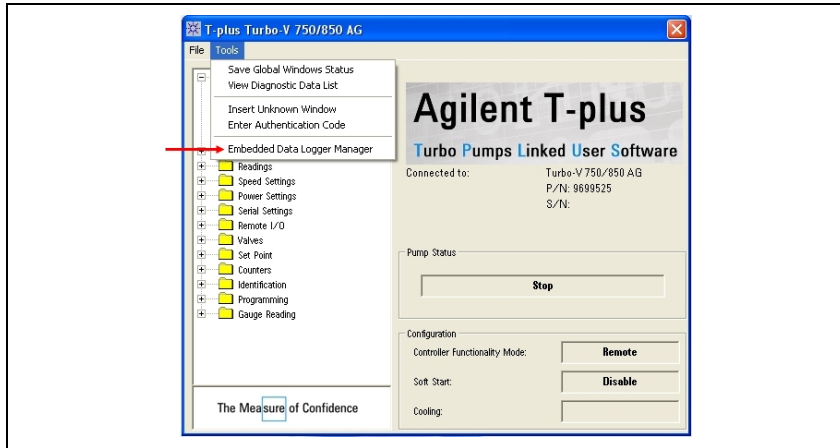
T-plus Turbo-V 750/850 AG

File Tools

Save Global Windows Status
View Diagnostic Data List
Insert Unknown Window
Enter Authentication Code
Embedded Data Logger Manager

Readings
Speed Settings
Power Settings
Serial Settings
Remote I/O
Valves
Set Point
Counters
Identification
Programming
Gauge Reading

The Measure of Confidence

Agilent T-plus

Turbo Pumps Linked User Software

Connected to: Turbo-V 750/850 AG
P/N: 9699525
S/N:

Pump Status

Stop

Configuration

Controller Functionality Mode: Remote

Soft Start: Disable

Cooling: